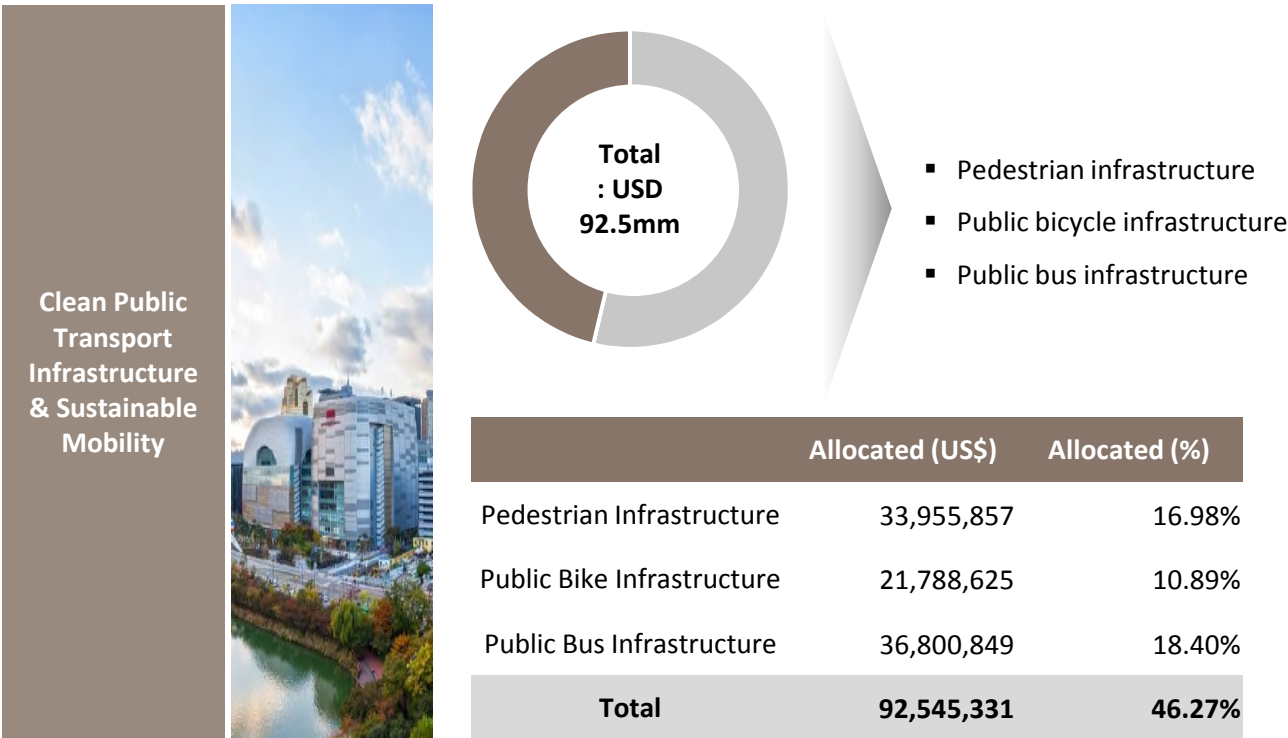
Clean Public Transport Infrastructure & Sustainable Mobility

Total : USD 92.5mm

▪ Pedestrian infrastructure
▪ Public bicycle infrastructure
▪ Public bus infrastructure

| | Allocated (US$) | Allocated (%) |
|---|---|---|
| Pedestrian Infrastructure | 33,955,857 | 16.98% |
| Public Bike Infrastructure | 21,788,625 | 10.89% |
| Public Bus Infrastructure | 36,800,849 | 18.40% |
| Total | 92,545,331 | 46.27% |